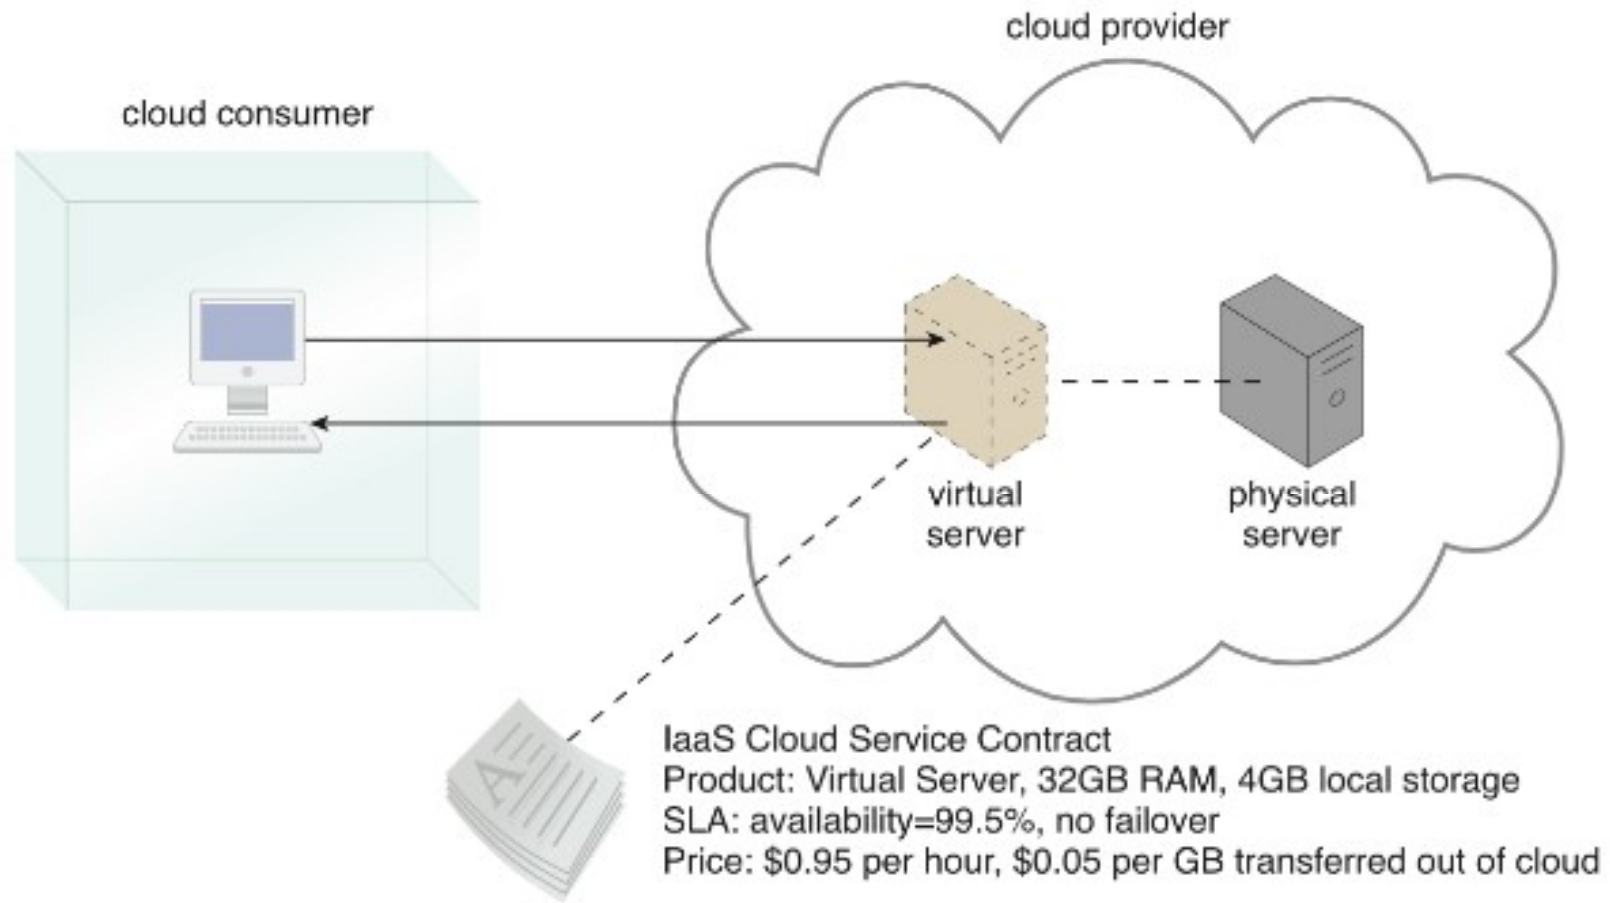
cloud provider

cloud consumer

virtual server

physical server

IaaS Cloud Service Contract
Product: Virtual Server, 32GB RAM, 4GB local storage
SLA: availability=99.5%, no failover
Price: \$0.95 per hour, \$0.05 per GB transferred out of cloud